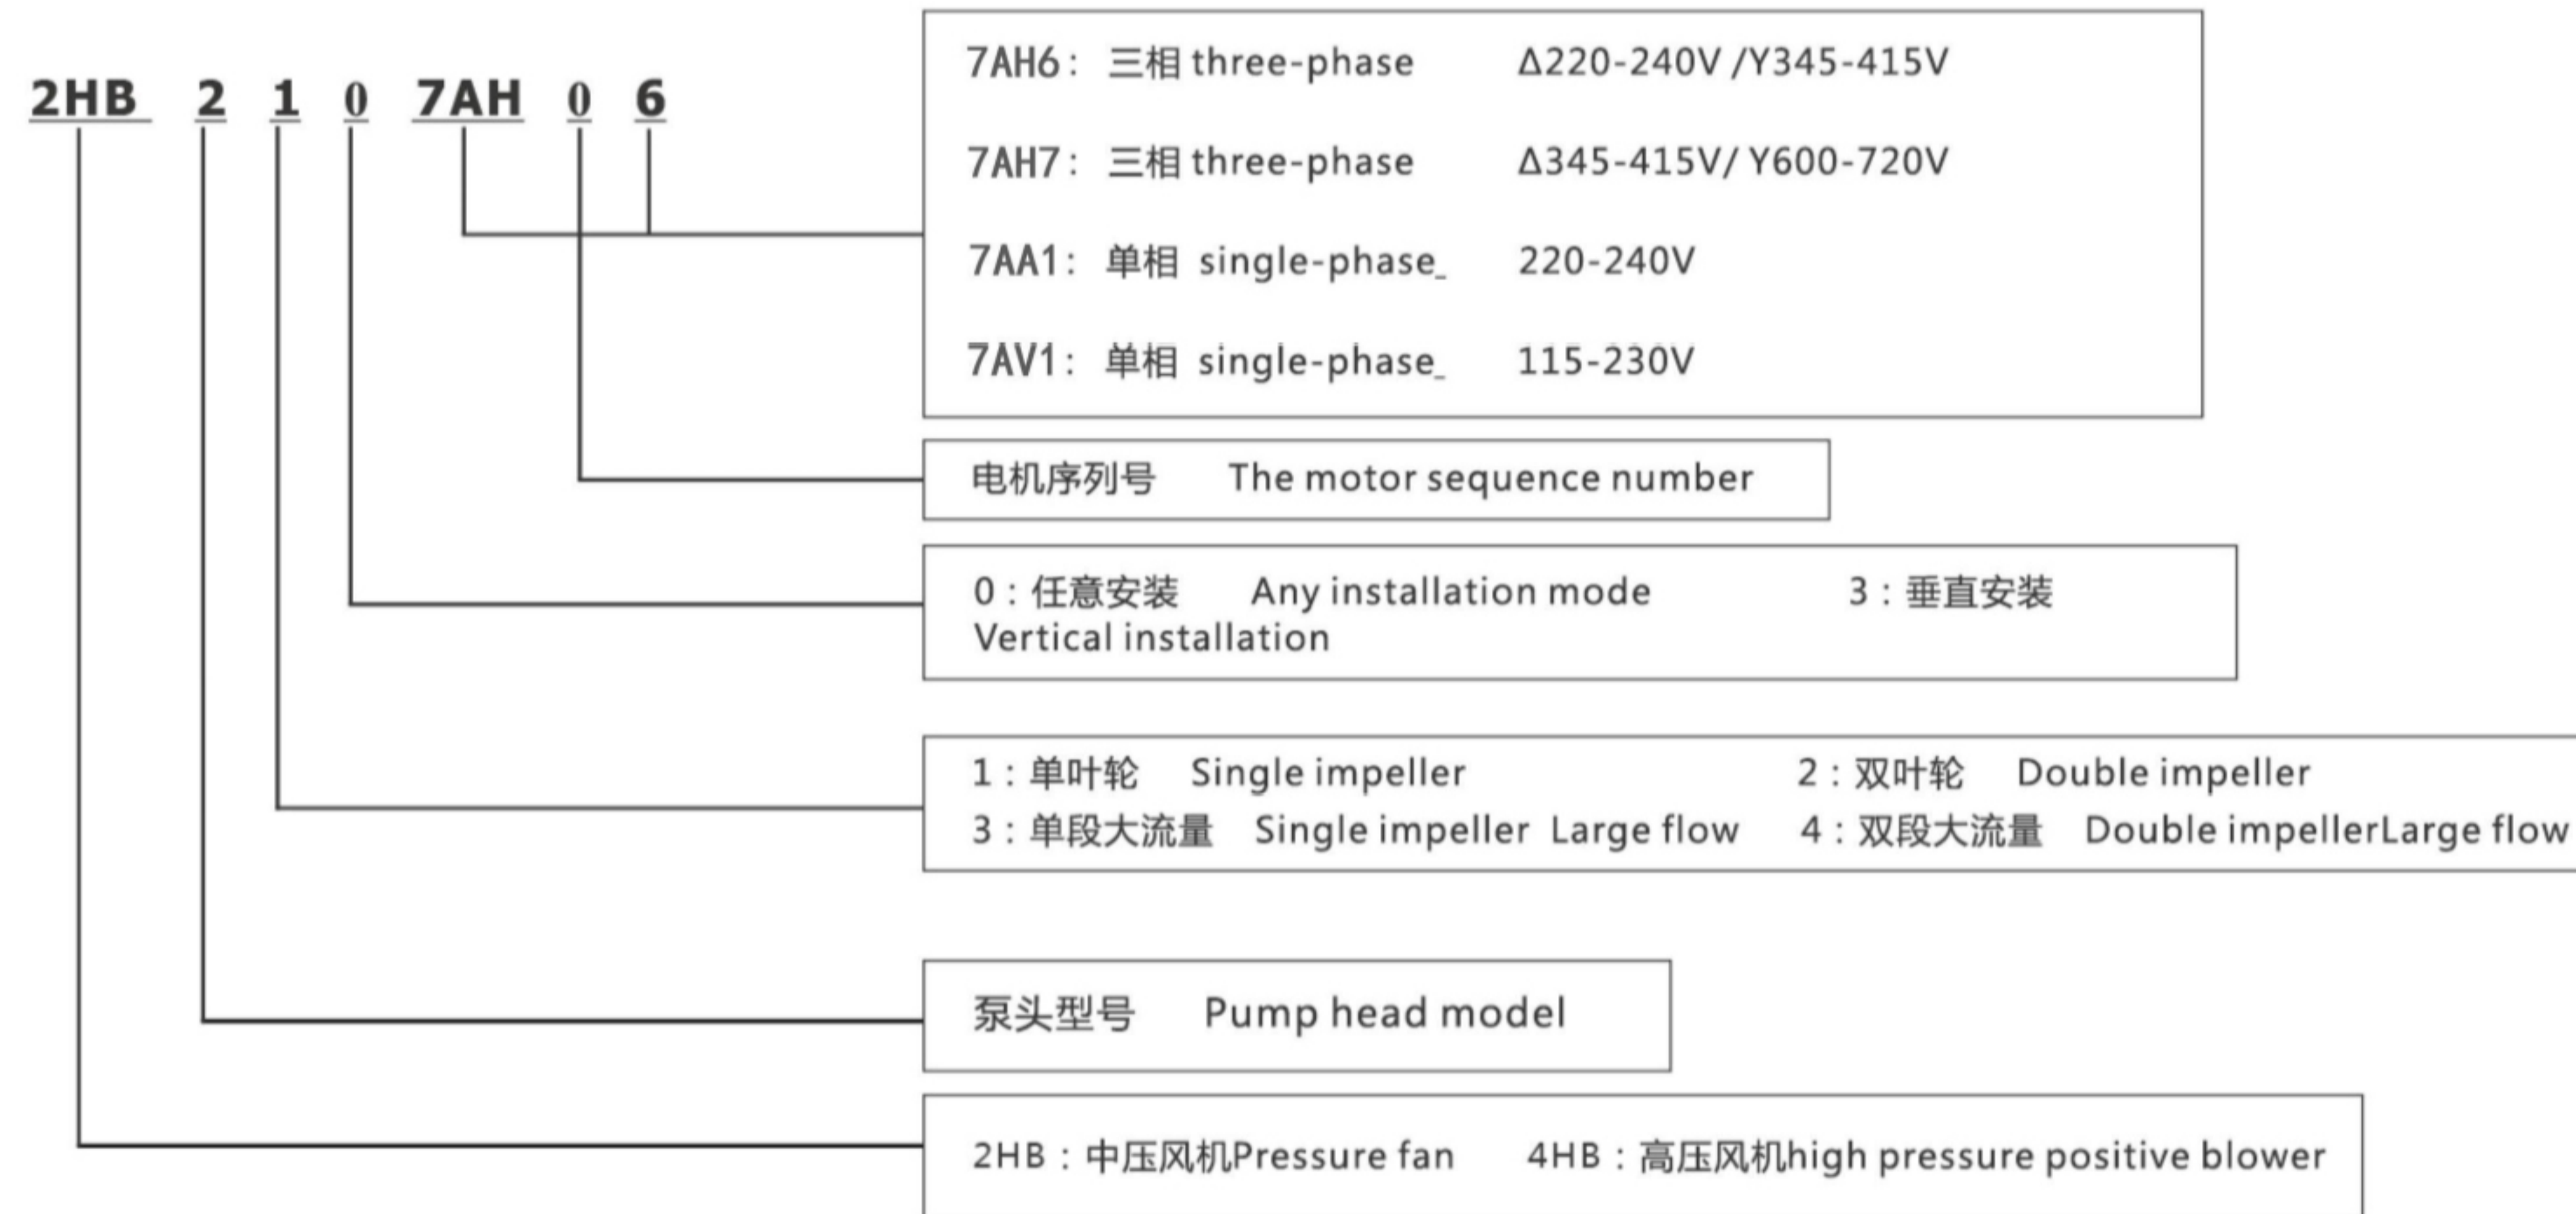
2HB 2 1 0 7AH 0 6

7AH6：三相 three-phase Δ220-240V /Y345-415V

7AH7：三相 three-phase Δ345-415V/ Y600-720V

7AA1：单相 single-phase_ 220-240V

7AV1：单相 single-phase_ 115-230V

电机序列号 The motor sequence number

0：任意安装 Any installation mode 3：垂直安装 Vertical installation

1：单叶轮 Single impeller 2：双叶轮 Double impeller
3：单段大流量 Single impeller Large flow 4：双段大流量 Double impellerLarge flow

泵头型号 Pump head model

2HB：中压风机Pressure fan 4HB：高压风机high pressure positive blower